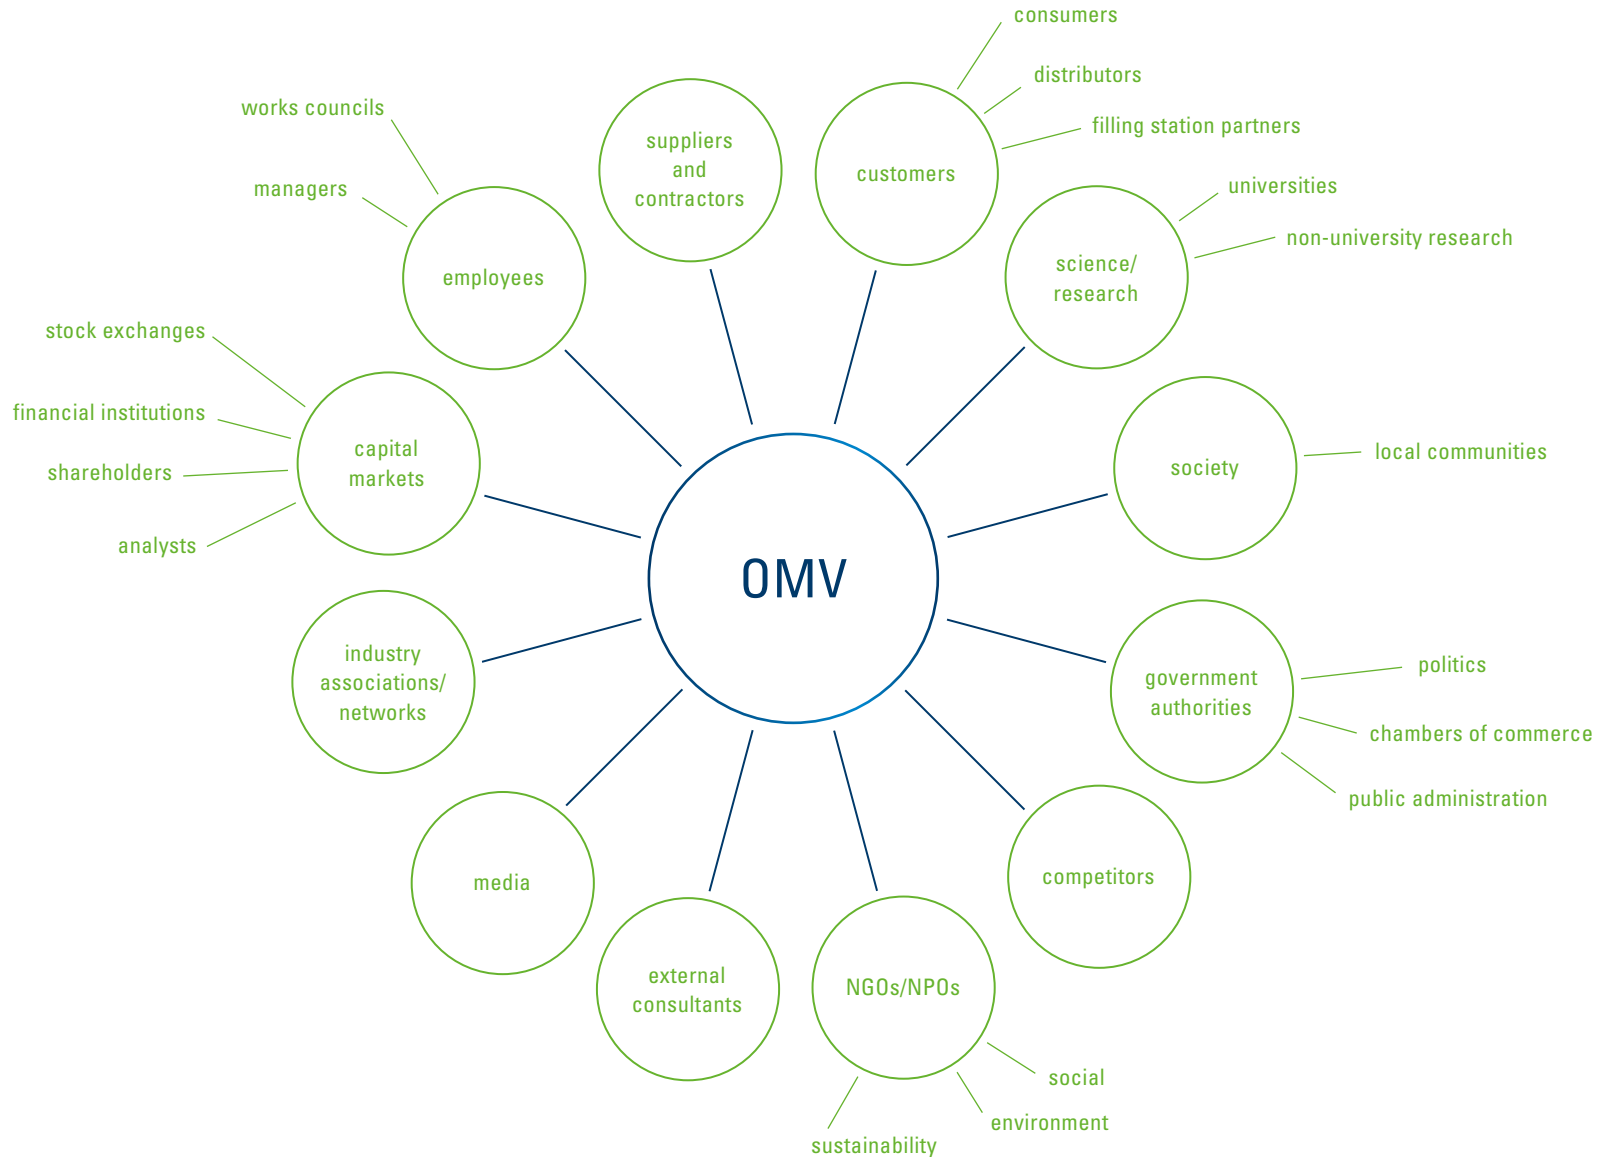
consumers

distributors

filling station partners

works councils

suppliers and contractors

customers

managers

universities

non-university research

employees

science/ research

stock exchanges

financial institutions

capital markets

shareholders

society

local communities

analysts

OMV

industry associations/ networks

government authorities

politics

chambers of commerce

public administration

media

competitors

external consultants

NGOs/NPOs

social

environment

sustainability